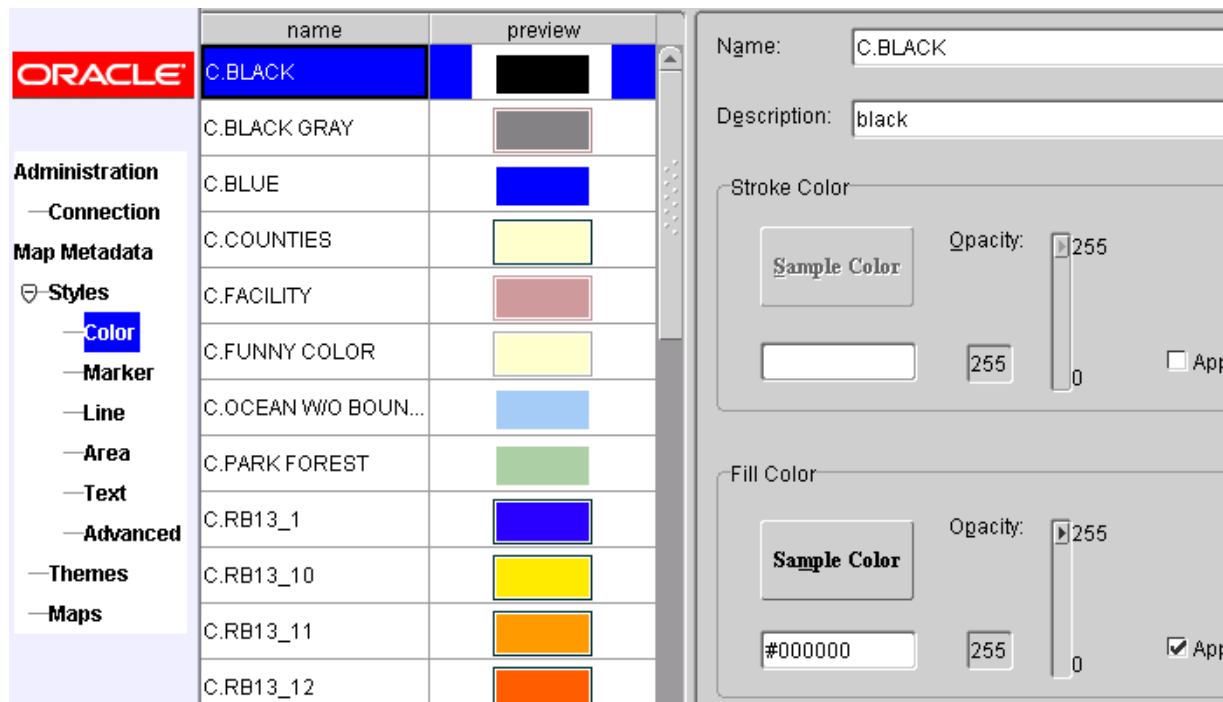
ORACLE

Administration
Connection
Map Metadata
Styles
Color
Marker
Line
Area
Text
Advanced
Themes
Maps

| name | preview |
|---|---|
| C.BLACK | |
| C.BLACK GRAY | |
| C.BLUE | |
| C.COUNTIES | |
| C.FACILITY | |
| C.FUNNY COLOR | |
| C.OCEAN W/O BOUN... | |
| C.PARK FOREST | |
| C.RB13_1 | |
| C.RB13_10 | |
| C.RB13_11 | |
| C.RB13_12 | |

Name: C.BLACK

Description: black

Stroke Color

Sample Color

Opacity: 255

255

0

App

Fill Color

Sample Color

Opacity: 255

#000000

255

0

App